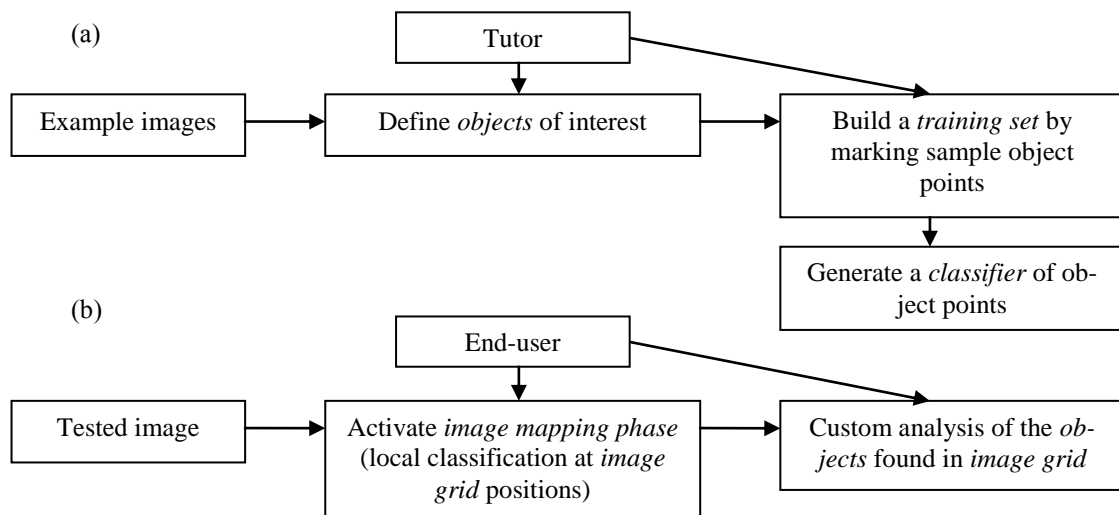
(a)

Tutor

Example images

Define objects of interest

Build a training set by marking sample object points

Generate a classifier of object points

(b)

End-user

Tested image

Activate image mapping phase (local classification at image grid positions)

Custom analysis of the objects found in image grid